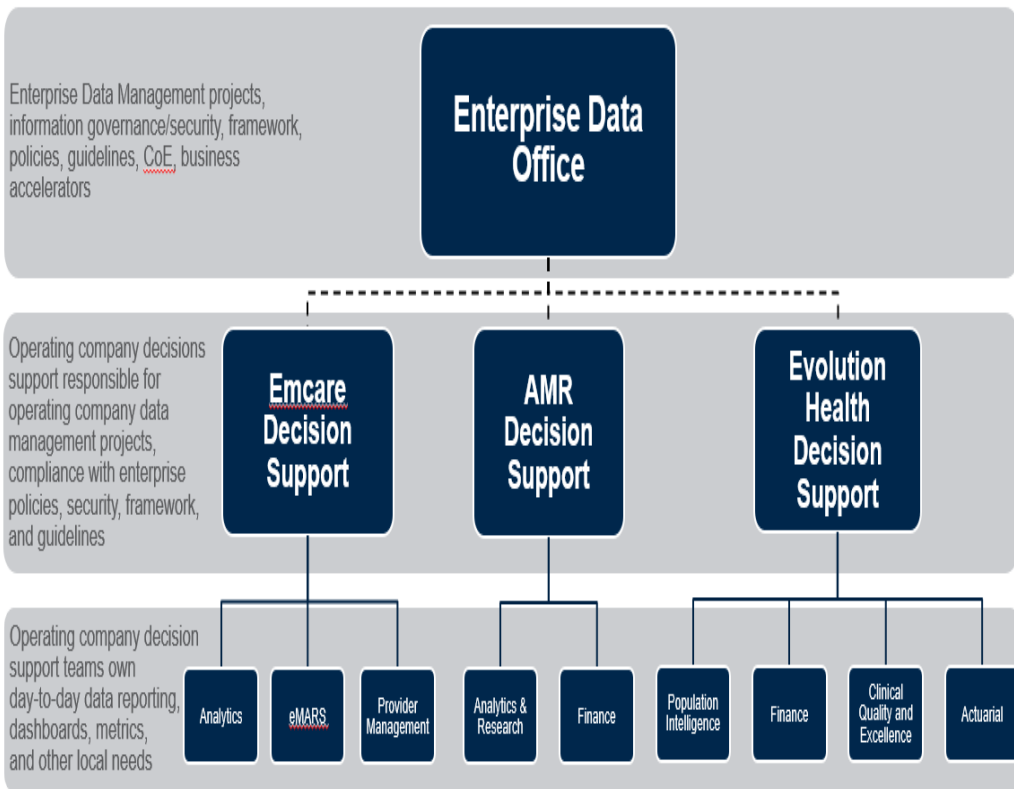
Enterprise Data Management projects, information governance/security, framework, policies, guidelines, CoE, business accelerators

Enterprise Data Office

Operating company decisions support responsible for operating company data management projects, compliance with enterprise policies, security, framework, and guidelines

Emcare Decision Support

AMR Decision Support

Evolution Health Decision Support

Operating company decision support teams own day-to-day data reporting, dashboards, metrics, and other local needs

Analytics

eMARS

Provider Management

Analytics & Research

Finance

Population Intelligence

Finance

Clinical Quality and Excellence

Actuarial